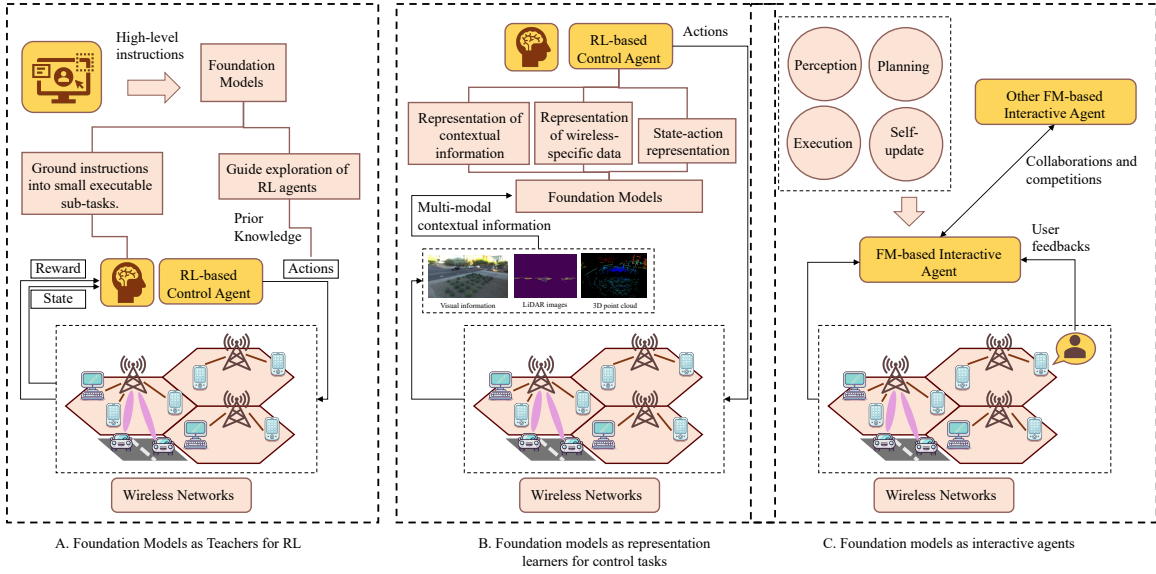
High-level instructions

Foundation Models

Ground instructions into small executable sub-tasks.

Guide exploration of RL agents

Prior Knowledge

Reward

State

RL-based Control Agent

Actions

Wireless Networks

A. Foundation Models as Teachers for RL

RL-based Control Agent

Actions

Representation of contextual information

Representation of wireless-specific data

State-action representation

Foundation Models

Multi-modal contextual information

Visual information

LiDAR images

3D point cloud

Wireless Networks

B. Foundation models as representation learners for control tasks

Perception

Planning

Execution

Self-update

Other FM-based Interactive Agent

Collaborations and competitions

User feedbacks

FM-based Interactive Agent

Wireless Networks

C. Foundation models as interactive agents